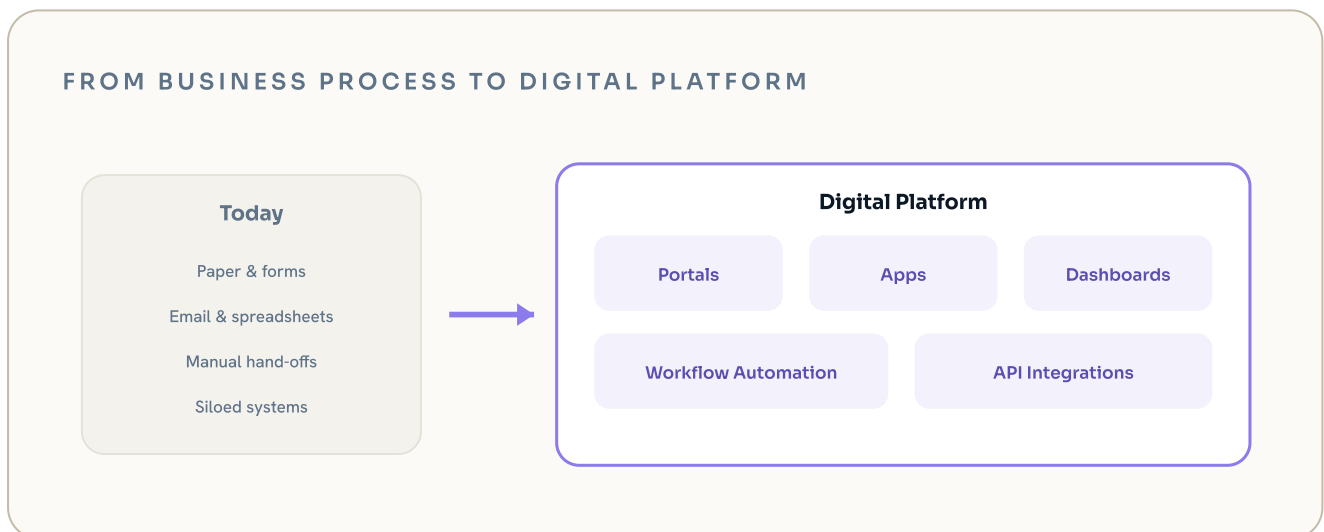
FROM BUSINESS PROCESS TO DIGITAL PLATFORM

Today

Paper & forms

Email & spreadsheets

Manual hand-offs

Siloed systems

Digital Platform

Portals

Apps

Dashboards

Workflow Automation

API Integrations